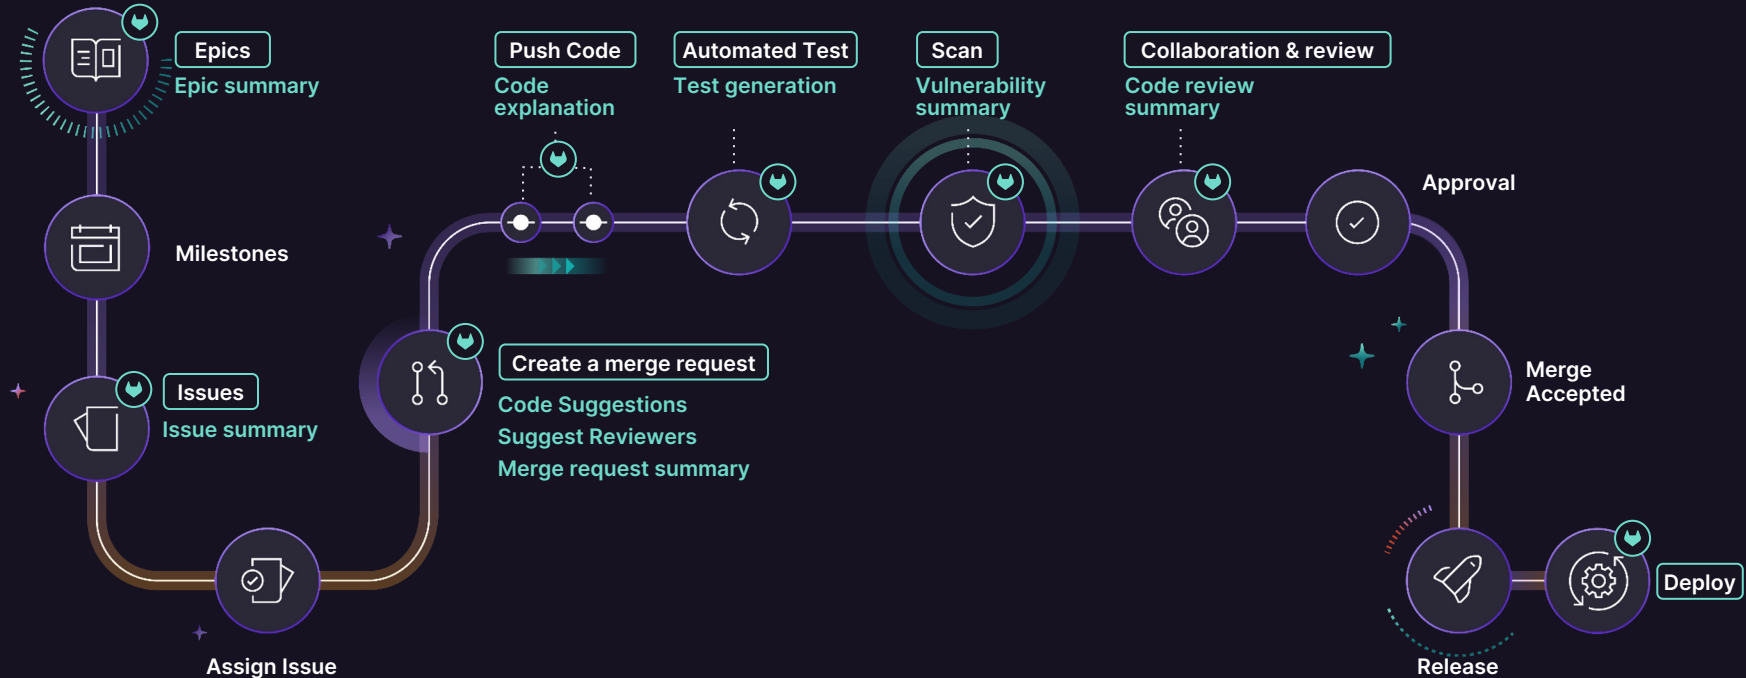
Epics
Epic summary

Push Code
Code explanation

Automated Test
Test generation

Scan
Vulnerability summary

Collaboration & review
Code review summary

Approval

Milestones

Issues
Issue summary

Create a merge request
Code Suggestions
Suggest Reviewers
Merge request summary

Merge Accepted

Deploy

Assign Issue

Release